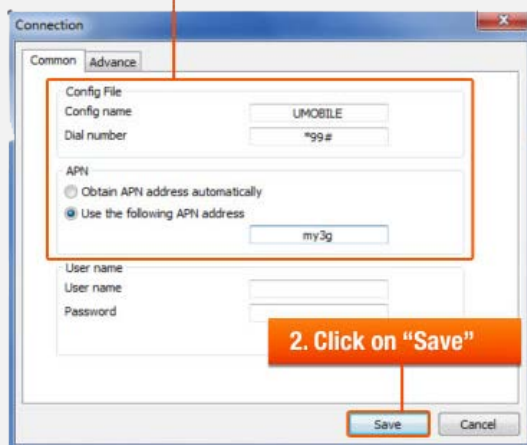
Connection

Common | Advance

Config File
Config name UMOBILE
Dial number *99#

APN
Obtain APN address automatically
Use the following APN address
my3g

User name
User name
Password

2. Click on “Save”

Save Cancel